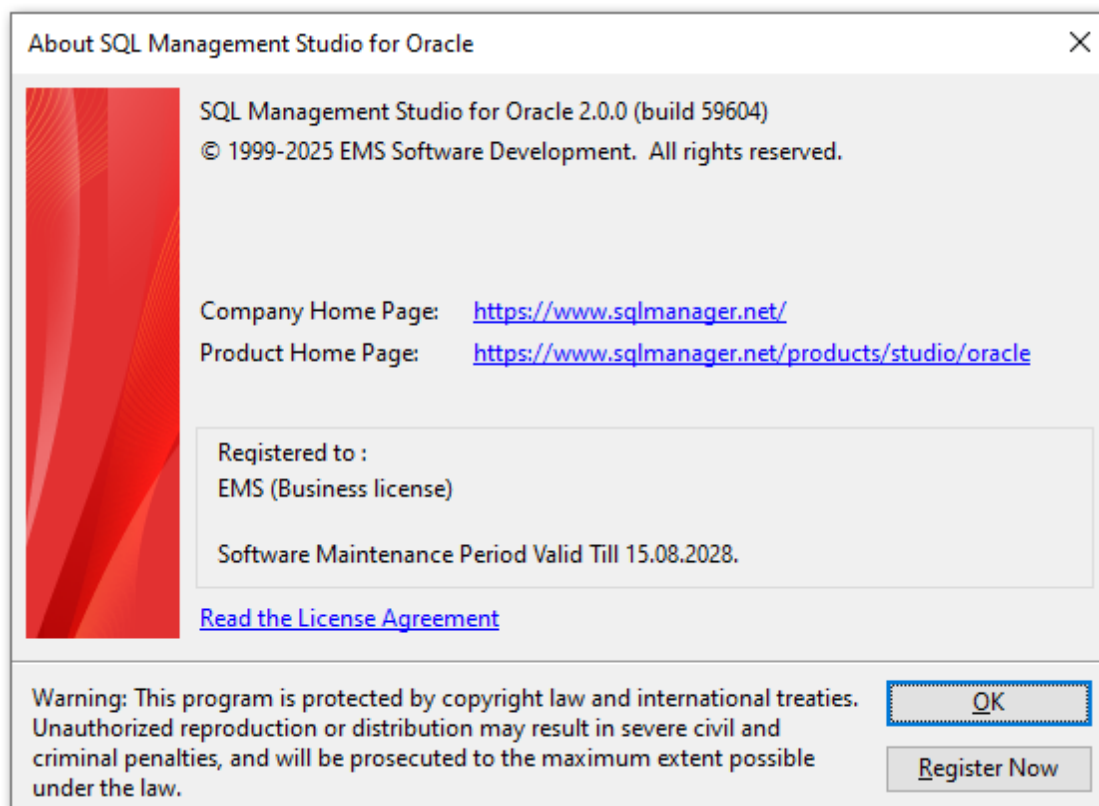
About SQL Management Studio for Oracle

×

SQL Management Studio for Oracle 2.0.0 (build 59604)
© 1999-2025 EMS Software Development. All rights reserved.

Company Home Page: https://www.sqlmanager.net/
Product Home Page: https://www.sqlmanager.net/products/studio/oracle

Registered to :
EMS (Business license)

Software Maintenance Period Valid Till 15.08.2028.

Read the License Agreement

Warning: This program is protected by copyright law and international treaties. Unauthorized reproduction or distribution may result in severe civil and criminal penalties, and will be prosecuted to the maximum extent possible under the law.

OK

Register Now